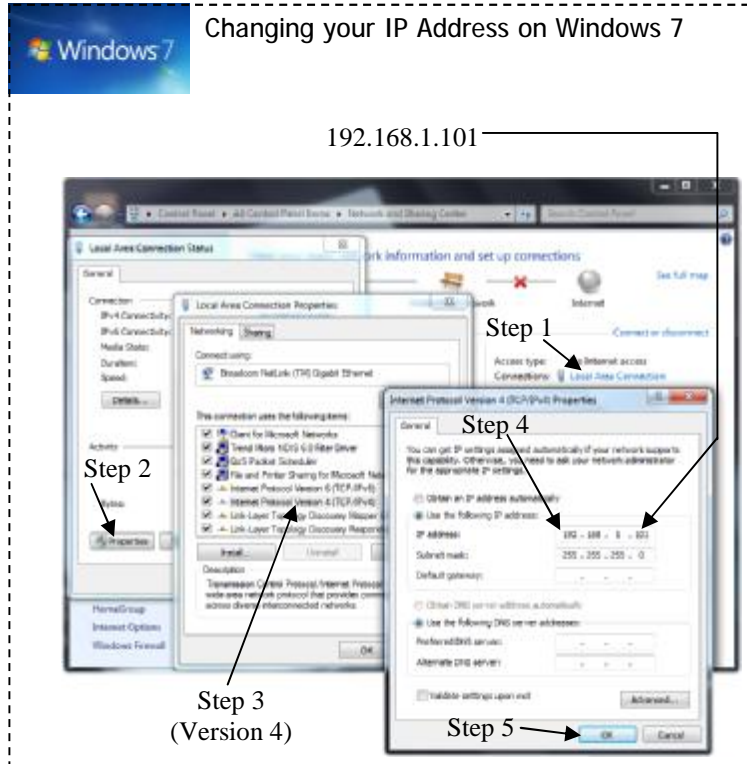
Windows 7

Changing your IP Address on Windows 7

192.168.1.101

Control Panel ▸ All Control Panel Items ▸ Network and Sharing Center

Search Control Panel

Local Area Connection Status

General

Connection

IPv4 Connectivity:

IPv6 Connectivity:

Media State:

Duration:

Speed:

Details...

Activity

Bytes:

Properties

rk information and set up connections

See full map

work

Internet

Connect or disconnect

Access type: Internet access

Connections: Local Area Connection

Step 1

Local Area Connection Properties

Networking Sharing

Connect using:

Broadcom NetLink (TM) Gigabit Ethernet

This connection uses the following items:

Client for Microsoft Networks

Trend Micro NDIS 6.0 Filter Driver

QoS Packet Scheduler

File and Printer Sharing for Microsoft Netw

Internet Protocol Version 6 (TCP/IPv6)

Internet Protocol Version 4 (TCP/IPv4)

Link-Layer Topology Discovery Mapper I/

Link-Layer Topology Discovery Respond

Install...

Uninstall

Description

Transmission Control Protocol/Internet Protocol wide area network protocol that provides comm across diverse interconnected networks.

OK

HomeGroup

Internet Options

Windows Firewall

Step 2

Step 3
(Version 4)

Internet Protocol Version 4 (TCP/IPv4) Properties

General

Step 4

You can get IP settings assigned automatically if your network supports this capability. Otherwise, you need to ask your network administrator for the appropriate IP settings.

Obtain an IP address automatically

Use the following IP address:

IP address: 192 . 168 . 1 . 101

Subnet mask: 255 . 255 . 255 . 0

Default gateway: . . .

Obtain DNS server address automatically

Use the following DNS server addresses:

Preferred DNS server: . . .

Alternate DNS server: . . .

Validate settings upon exit

Advanced...

Step 5

OK

Cancel